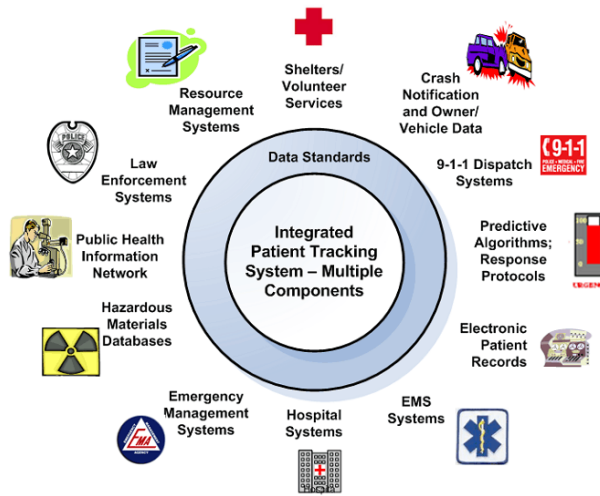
Shelters/ Volunteer Services

Crash Notification and Owner/ Vehicle Data

9-1-1 Dispatch Systems

9-1-1 POLICE • MEDICAL • FIRE EMERGENCY

Predictive Algorithms; Response Protocols

URGEN

Electronic Patient Records

EMS Systems

Hospital Systems

Emergency Management Systems

FEMA

Hazardous Materials Databases

Public Health Information Network

Law Enforcement Systems

POLICE

Resource Management Systems

Data Standards

Integrated Patient Tracking System – Multiple Components